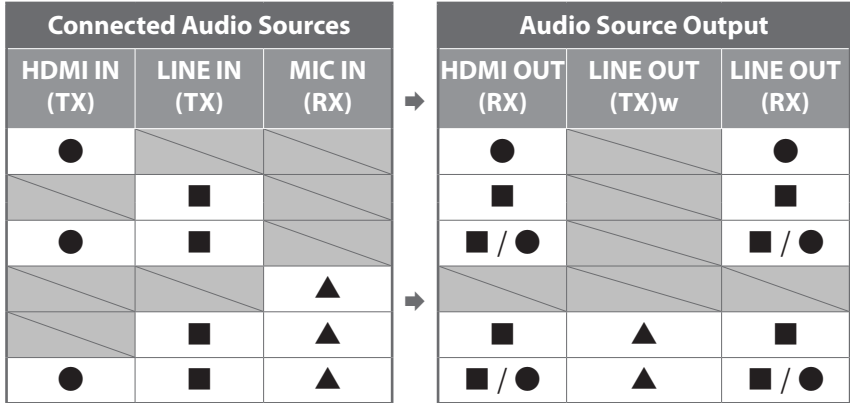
| Connected Audio Sources | | |
|---|---|---|
| HDMI IN (TX) | LINE IN (TX) | MIC IN (RX) |
| ● | | |
| | ■ | |
| ● | ■ | |
| | | ▲ |
| | ■ | ▲ |
| ● | ■ | ▲ |

➡

| Audio Source Output | | |
|---|---|---|
| HDMI OUT (RX) | LINE OUT (TX)w | LINE OUT (RX) |
| ● | | ● |
| ■ | | ■ |
| ■ / ● | | ■ / ● |
| | | |
| ■ | ▲ | ■ |
| ■ / ● | ▲ | ■ / ● |

➡